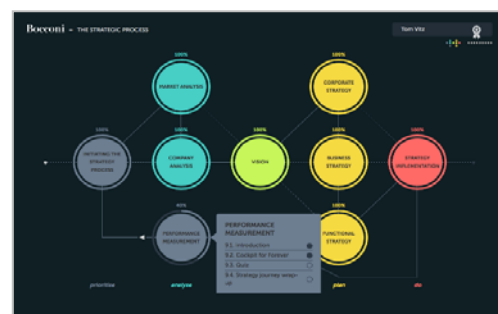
Bocconi » THE STRATEGIC PROCESS

Tom Vitz

100%
MARKET ANALYSIS

100%
CORPORATE STRATEGY

100%
INFORMATION STRATEGY PROCESS

100%
COMPANY ANALYSIS

100%
VISION

100%
BUSINESS STRATEGY

100%
STRATEGY IMPLEMENTATION

40%
PERFORMANCE MEASUREMENT

FUNCTIONAL STRATEGY

PERFORMANCE MEASUREMENT
9.1. Introduction
9.2. Cockpit for Fortner
9.3. Quiz
9.4. Strategy journey wrap-up

prioritize
analyze
plan
do